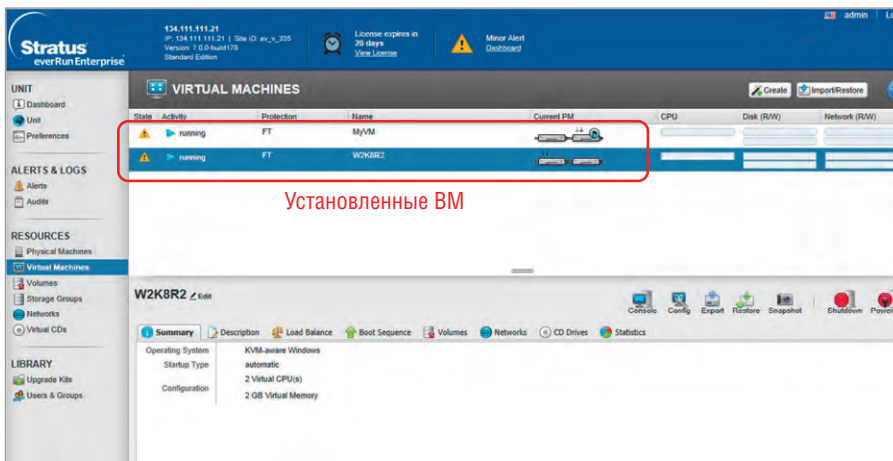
Stratus everRun Enterprise

134.111.111.21
IP: 134.111.111.21 | Site ID: ev_v_335
Version: 7.0.0-build178
Standard Edition

License expires in 20 days
View License

Minor Alert
Dashboard

admin

UNIT
Dashboard
Unit
Preferences

ALERTS & LOGS
Alerts
Audits

RESOURCES
Physical Machines
Virtual Machines
Volumes
Storage Groups
Networks
Virtual CDs

LIBRARY
Upgrade Kits
Users & Groups

VIRTUAL MACHINES

Create
Import/Restore

| State | Activity | Protection | Name | Current PM | CPU | Disk (R/W) | Network (R/W) |
|---|---|---|---|---|---|---|---|
| | running | FT | MyVM | | | | |
| | running | FT | W2K8R2 | | | | |

Установленные ВМ

W2K8R2 Edit

Console Config Export Restore Snapshot Shutdown Power

Summary Description Load Balance Boot Sequence Volumes Networks CD Drives Statistics

| | |
|---|---|
| Operating System | KVM-aware Windows |
| Startup Type | automatic |
| Configuration | 2 Virtual CPU(s) |
| | 2 GB Virtual Memory |